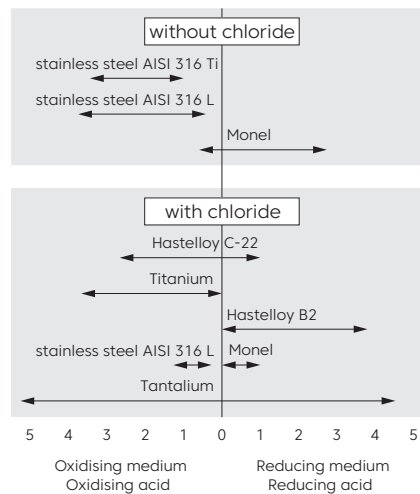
without chloride

stainless steel AISI 316 Ti

stainless steel AISI 316 L

Monel

with chloride

Hastelloy C-22

Titanium

Hastelloy B2

stainless steel AISI 316 L

Monel

Tantalium

5 4 3 2 1 0 1 2 3 4 5

Oxidising medium
Oxidising acid

Reducing medium
Reducing acid